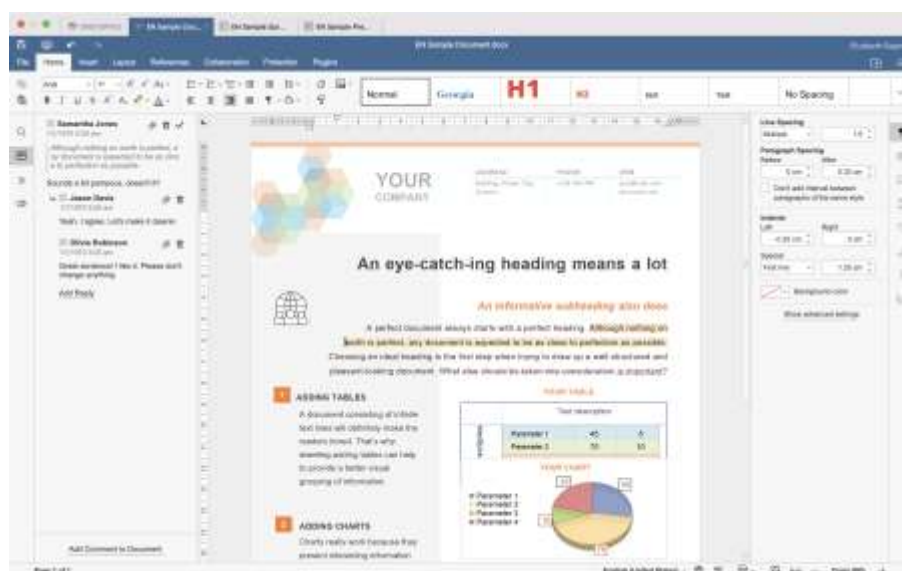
Normal
Georgia
H1
No Spacing

Line Spacing
Paragraph Spacing

YOUR
COMPANY

An eye-catch-ing heading means a lot

An informative subheading also does

A perfect document always starts with a perfect heading. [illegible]

1 ADDING TABLES

A document consisting of infinite text lines will definitely make the readers bored. That's why inserting adding tables can help to provide a better visual grouping of information.

2 ADDING CHARTS

Charts really work because they present interesting information

Parameter 1
Parameter 2
Parameter 3
Parameter 4

Add Reply

Add Comment to Document